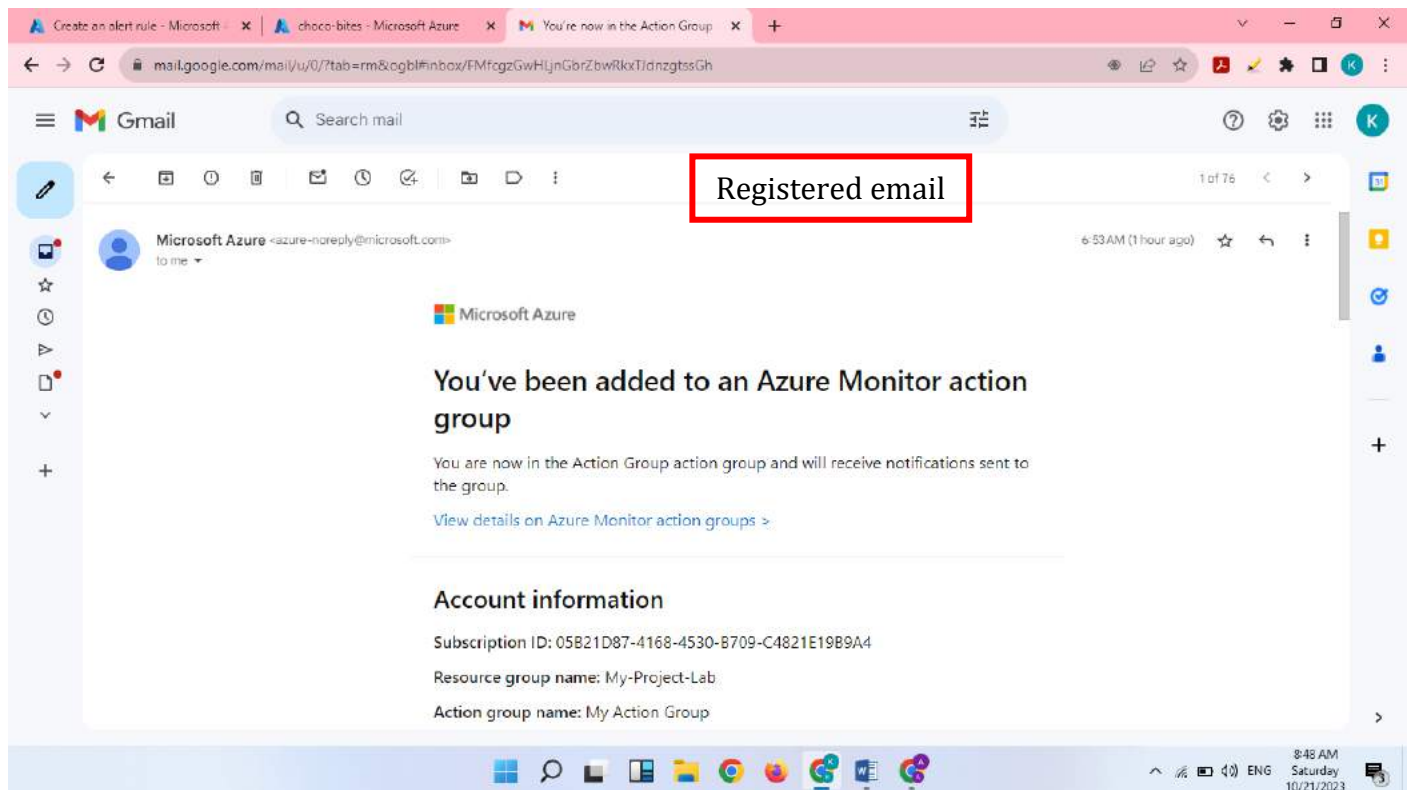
Create an alert rule - Microsoft
choco-bites - Microsoft Azure
You're now in the Action Group
mail.google.com/mail/u/0/?tab=rm&ogbl#inbox/FMfcgzGwHLjnGbrZbwRkxTJdnzgtssGh

Gmail
Search mail

Registered email

1 of 76

Microsoft Azure <azure-noreply@microsoft.com>
to me

6:53 AM (1 hour ago)

Microsoft Azure

You've been added to an Azure Monitor action group

You are now in the Action Group action group and will receive notifications sent to the group.

View details on Azure Monitor action groups >

Account information

Subscription ID: 05B21D87-4168-4530-B709-C4821E19B9A4

Resource group name: My-Project-Lab

Action group name: My Action Group

ENG
8:48 AM
Saturday
10/21/2023